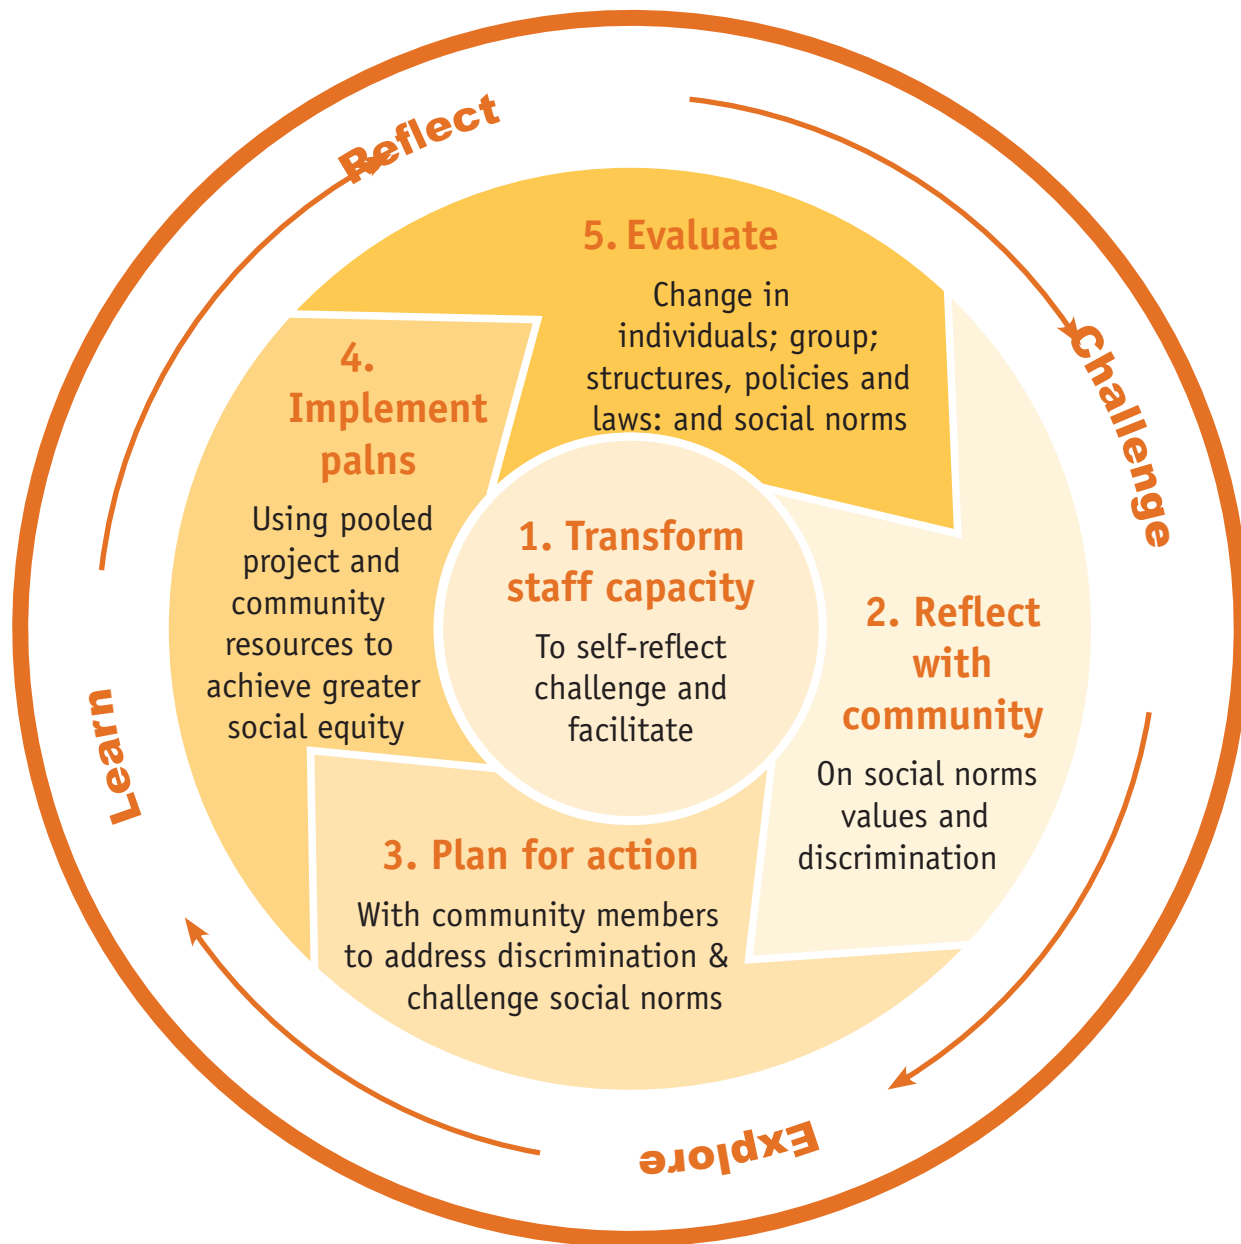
Reflect

Challenge

Explore

Learn

5. Evaluate

Change in individuals; group; structures, policies and laws: and social norms

4. Implement palns

Using pooled project and community resources to achieve greater social equity

1. Transform staff capacity

To self-reflect challenge and facilitate

2. Reflect with community

On social norms values and discrimination

3. Plan for action

With community members to address discrimination & challenge social norms